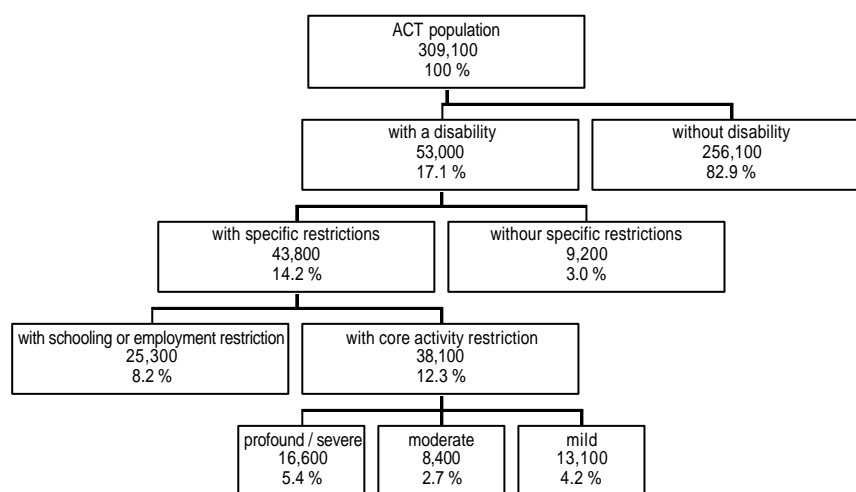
ACT population
309,100
100 %

with a disability
53,000
17.1 %

without disability
256,100
82.9 %

with specific restrictions
43,800
14.2 %

withour specific restrictions
9,200
3.0 %

with schooling or employment restriction
25,300
8.2 %

with core activity restriction
38,100
12.3 %

profound / severe
16,600
5.4 %

moderate
8,400
2.7 %

mild
13,100
4.2 %